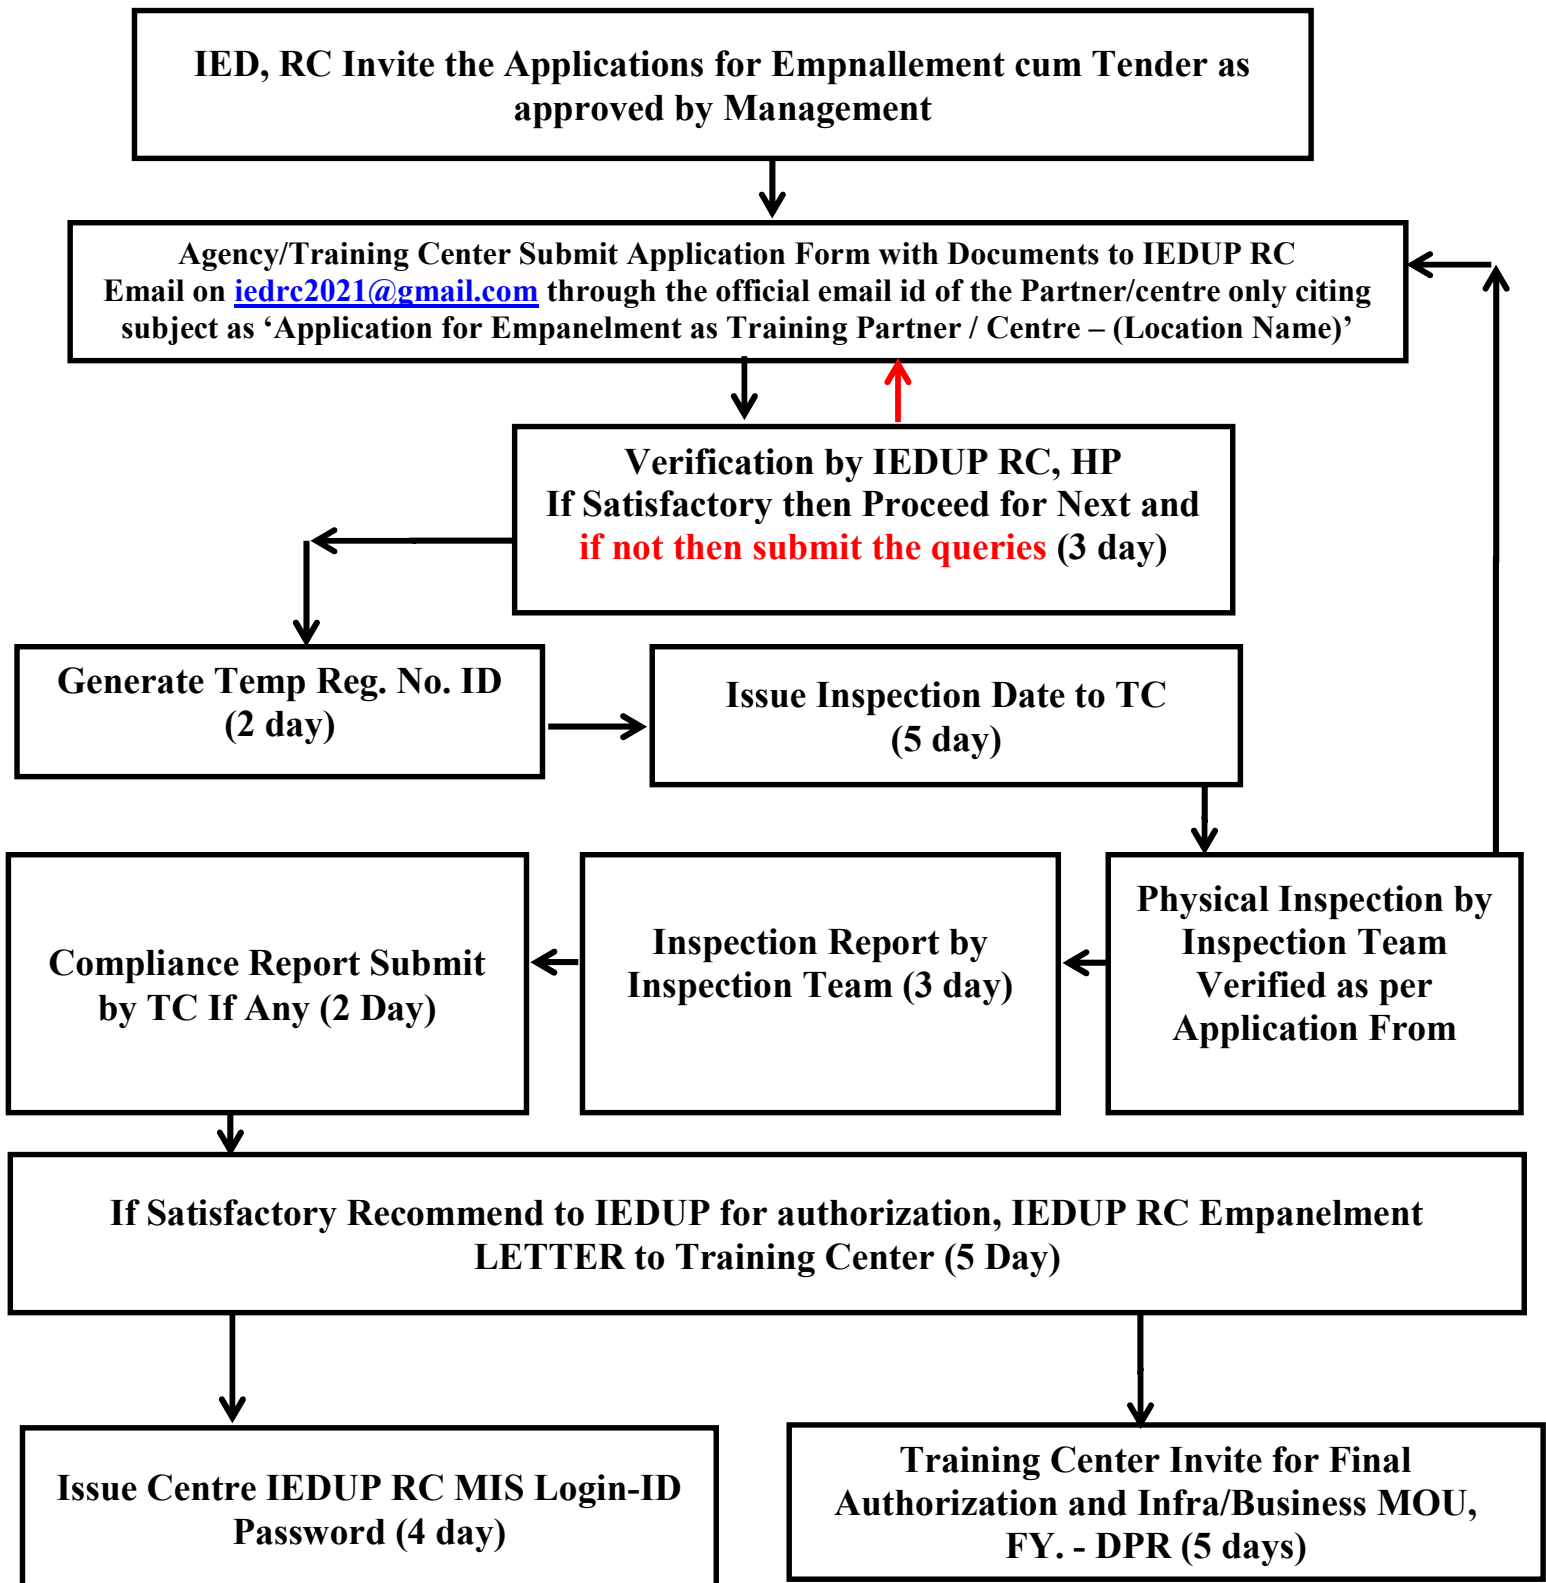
IED, RC Invite the Applications for Empnallement cum Tender as approved by Management

Agency/Training Center Submit Application Form with Documents to IEDUP RC Email on iedrc2021@gmail.com through the official email id of the Partner/centre only citing subject as 'Application for Empanelment as Training Partner / Centre – (Location Name)'

Verification by IEDUP RC, HP
If Satisfactory then Proceed for Next and if not then submit the queries (3 day)

Generate Temp Reg. No. ID
(2 day)

Issue Inspection Date to TC
(5 day)

Physical Inspection by Inspection Team Verified as per Application From

Inspection Report by Inspection Team (3 day)

Compliance Report Submit by TC If Any (2 Day)

If Satisfactory Recommend to IEDUP for authorization, IEDUP RC Empanelment LETTER to Training Center (5 Day)

Issue Centre IEDUP RC MIS Login-ID Password (4 day)

Training Center Invite for Final Authorization and Infra/Business MOU, FY. - DPR (5 days)